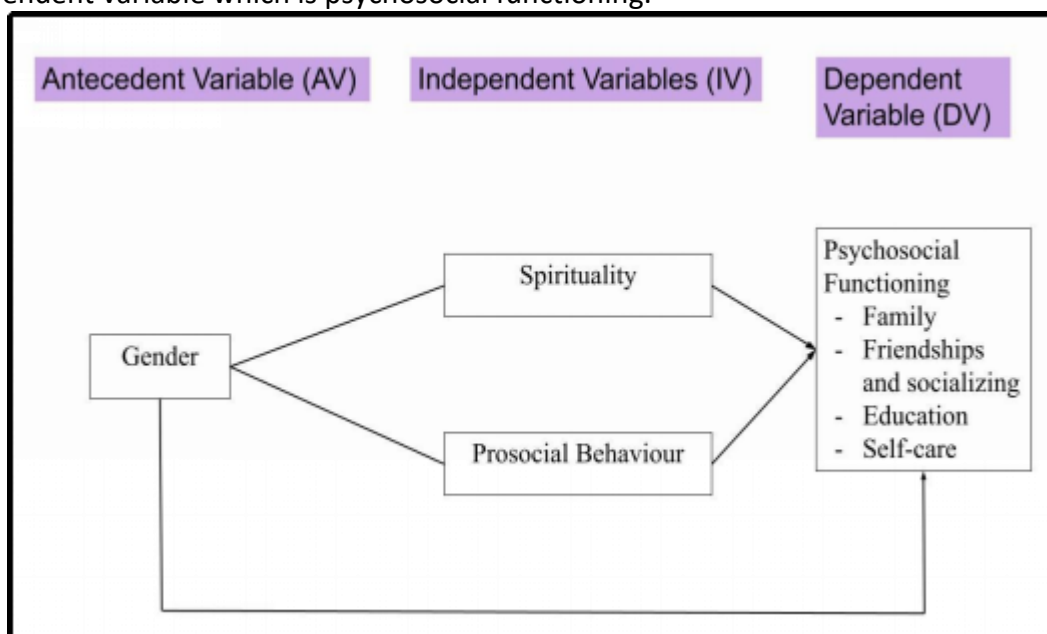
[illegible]endent variable which is psychosocial functioning.

Antecedent Variable (AV)

Independent Variables (IV)

Dependent Variable (DV)

Gender

Spirituality

Prosocial Behaviour

Psychosocial Functioning
- Family
- Friendships and socializing
- Education
- Self-care